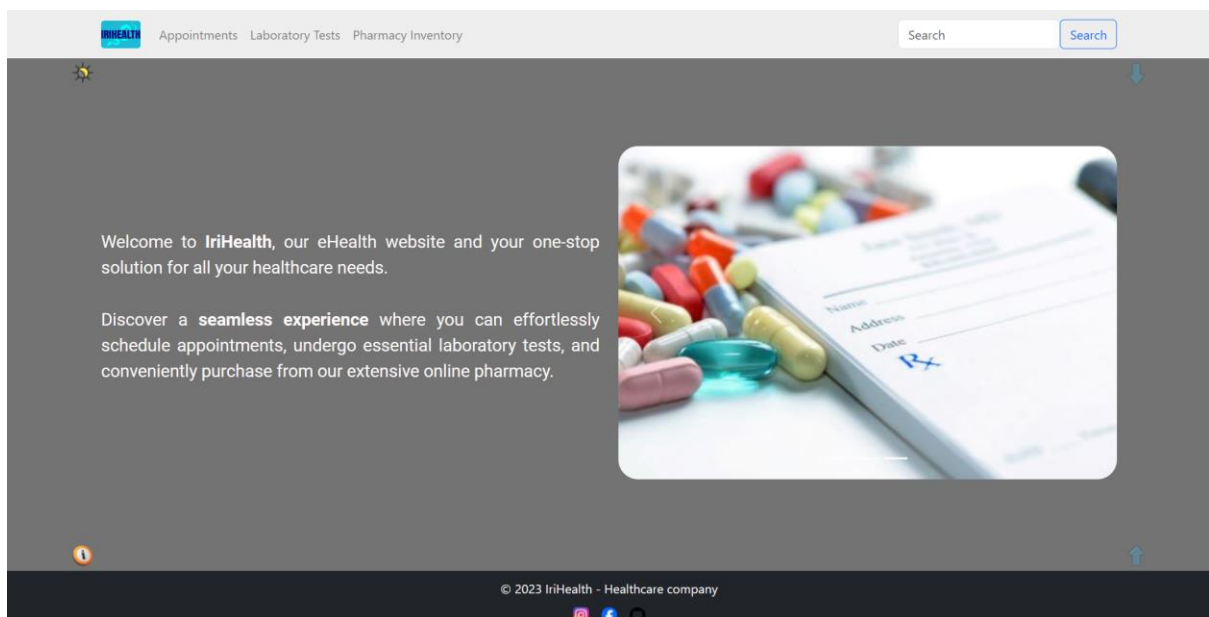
IRIHEALTH Appointments Laboratory Tests Pharmacy Inventory

Search Search

Welcome to **IriHealth**, our eHealth website and your one-stop solution for all your healthcare needs.

Discover a **seamless experience** where you can effortlessly schedule appointments, undergo essential laboratory tests, and conveniently purchase from our extensive online pharmacy.

Name
Address
Date
Rx

© 2023 IriHealth - Healthcare company